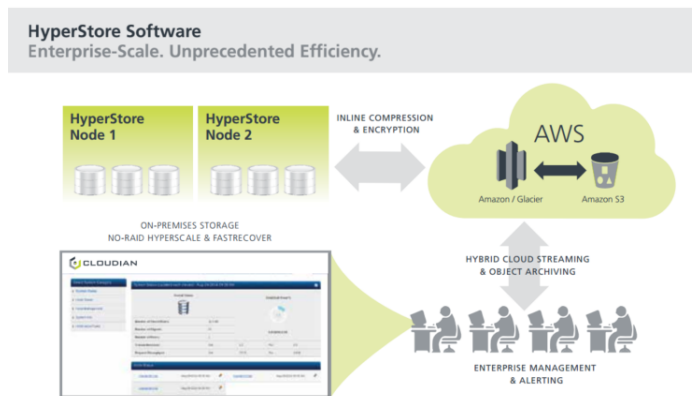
HyperStore Software
Enterprise-Scale. Unprecedented Efficiency.

HyperStore Node 1

HyperStore Node 2

INLINE COMPRESSION & ENCRYPTION

AWS

Amazon / Glacier

Amazon S3

ON-PREMISES STORAGE
NO-RAID HYPERSCALE & FASTRECOVER

CLOUDIAN

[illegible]

HYBRID CLOUD STREAMING & OBJECT ARCHIVING

ENTERPRISE MANAGEMENT & ALERTING